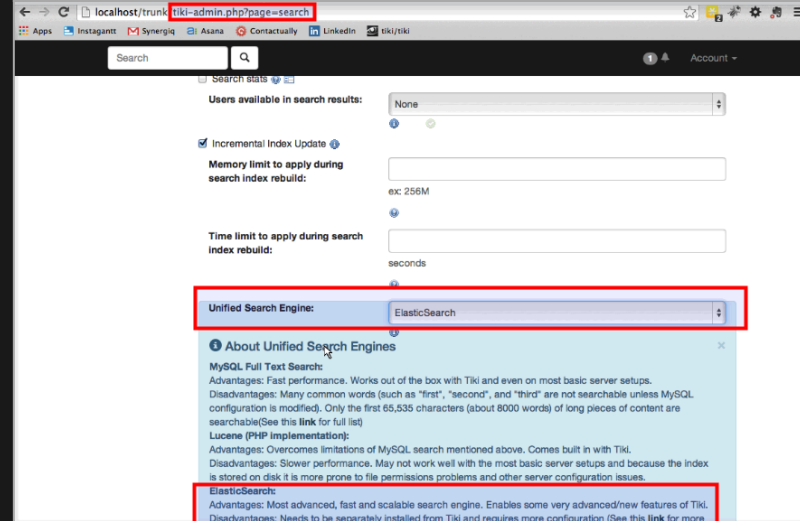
localhost/trunk/tiki-admin.php?page=search

Apps Instagantt Synergiq Asana Contactually LinkedIn tiki/tiki

Search

1 Account

Search stats

Users available in search results: None

Incremental Index Update

Memory limit to apply during search index rebuild:

ex: 256M

Time limit to apply during search index rebuild:

seconds

Unified Search Engine: ElasticSearch

About Unified Search Engines

MySQL Full Text Search:
Advantages: Fast performance. Works out of the box with Tiki and even on most basic server setups.
Disadvantages: Many common words (such as "first", "second", and "third" are not searchable unless MySQL configuration is modified). Only the first 65,535 characters (about 8000 words) of long pieces of content are searchable(See this link for full list)
Lucene (PHP implementation):
Advantages: Overcomes limitations of MySQL search mentioned above. Comes built in with Tiki.
Disadvantages: Slower performance. May not work well with the most basic server setups and because the index is stored on disk it is more prone to file permissions problems and other server configuration issues.
ElasticSearch:
Advantages: Most advanced, fast and scalable search engine. Enables some very advanced/new features of Tiki.
Disadvantages: Needs to be separately installed from Tiki and requires more configuration (See this link for more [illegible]